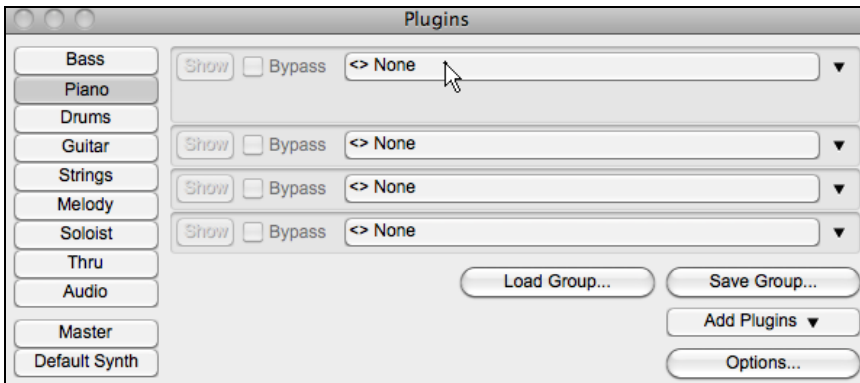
Plugins

Bass
Piano
Drums
Guitar
Strings
Melody
Soloist
Thru
Audio
Master
Default Synth

Show Bypass <> None
Show Bypass <> None
Show Bypass <> None
Show Bypass <> None

Load Group...
Save Group...
Add Plugins ▼
Options...